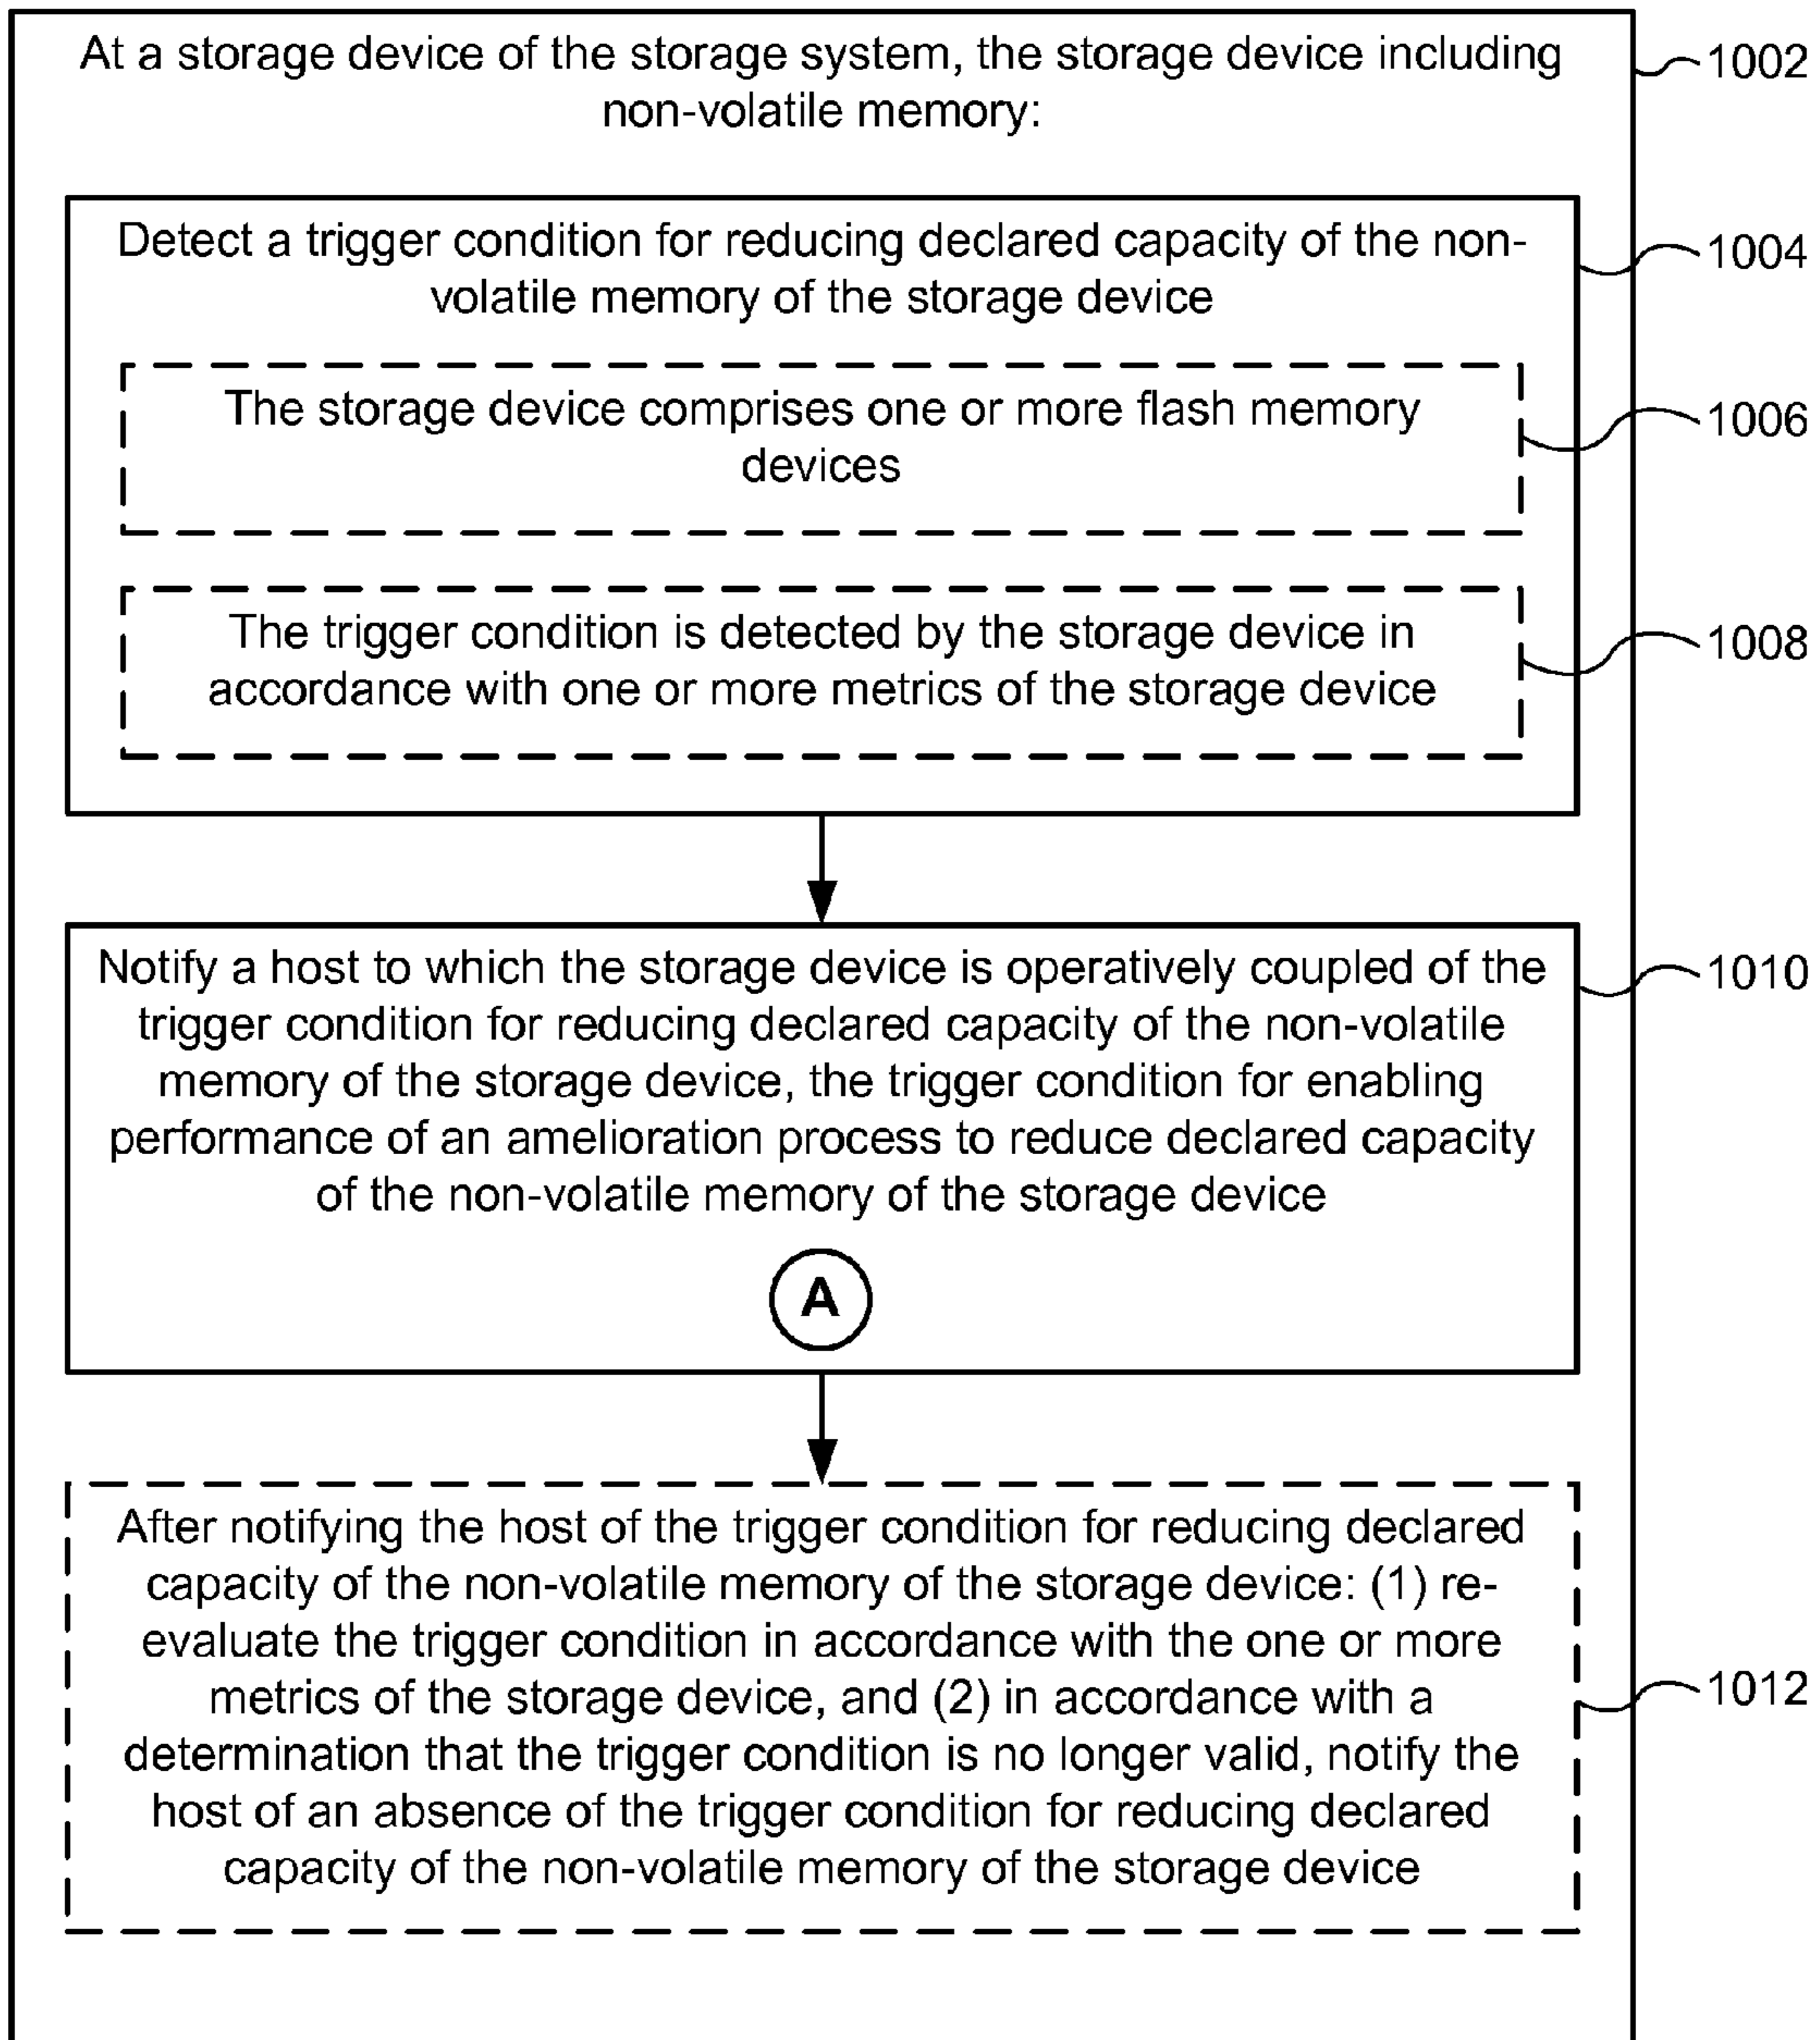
At a storage device of the storage system, the storage device including non-volatile memory:

1002

Detect a trigger condition for reducing declared capacity of the non-volatile memory of the storage device

1004

The storage device comprises one or more flash memory devices

1006

The trigger condition is detected by the storage device in accordance with one or more metrics of the storage device

1008

Notify a host to which the storage device is operatively coupled of the trigger condition for reducing declared capacity of the non-volatile memory of the storage device, the trigger condition for enabling performance of an amelioration process to reduce declared capacity of the non-volatile memory of the storage device

A

1010

After notifying the host of the trigger condition for reducing declared capacity of the non-volatile memory of the storage device: (1) re-evaluate the trigger condition in accordance with the one or more metrics of the storage device, and (2) in accordance with a determination that the trigger condition is no longer valid, notify the host of an absence of the trigger condition for reducing declared capacity of the non-volatile memory of the storage device

1012